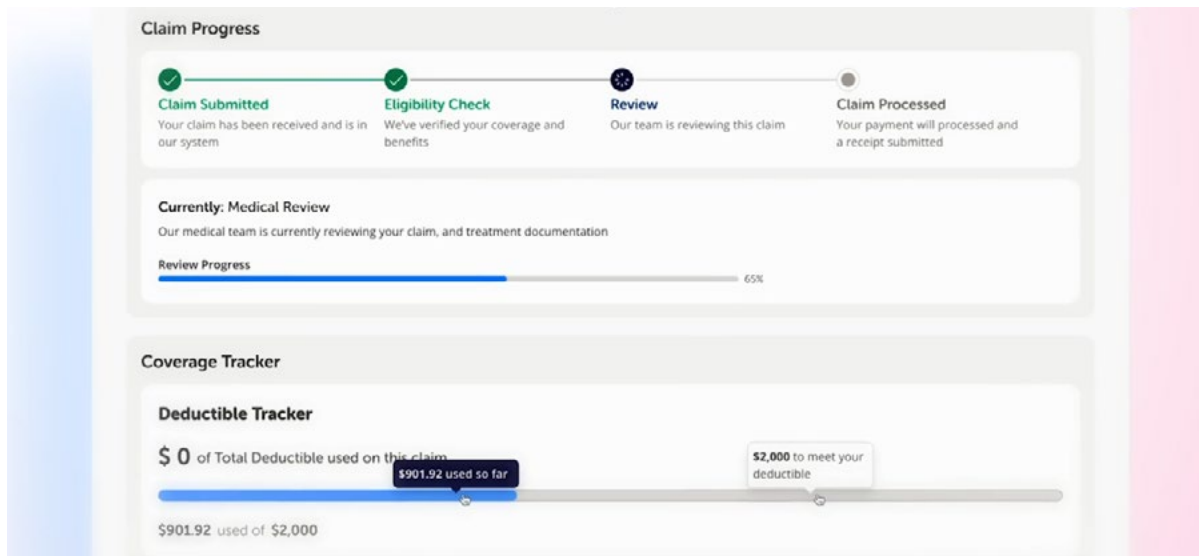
Claim Progress

Claim Submitted
Your claim has been received and is in our system

Eligibility Check
We've verified your coverage and benefits

Review
Our team is reviewing this claim

Claim Processed
Your payment will processed and a receipt submitted

Currently: Medical Review
Our medical team is currently reviewing your claim, and treatment documentation

Review Progress
65%

Coverage Tracker

Deductible Tracker

$ 0 of Total Deductible used on this claim

$901.92 used so far

$2,000 to meet your deductible

$901.92 used of $2,000